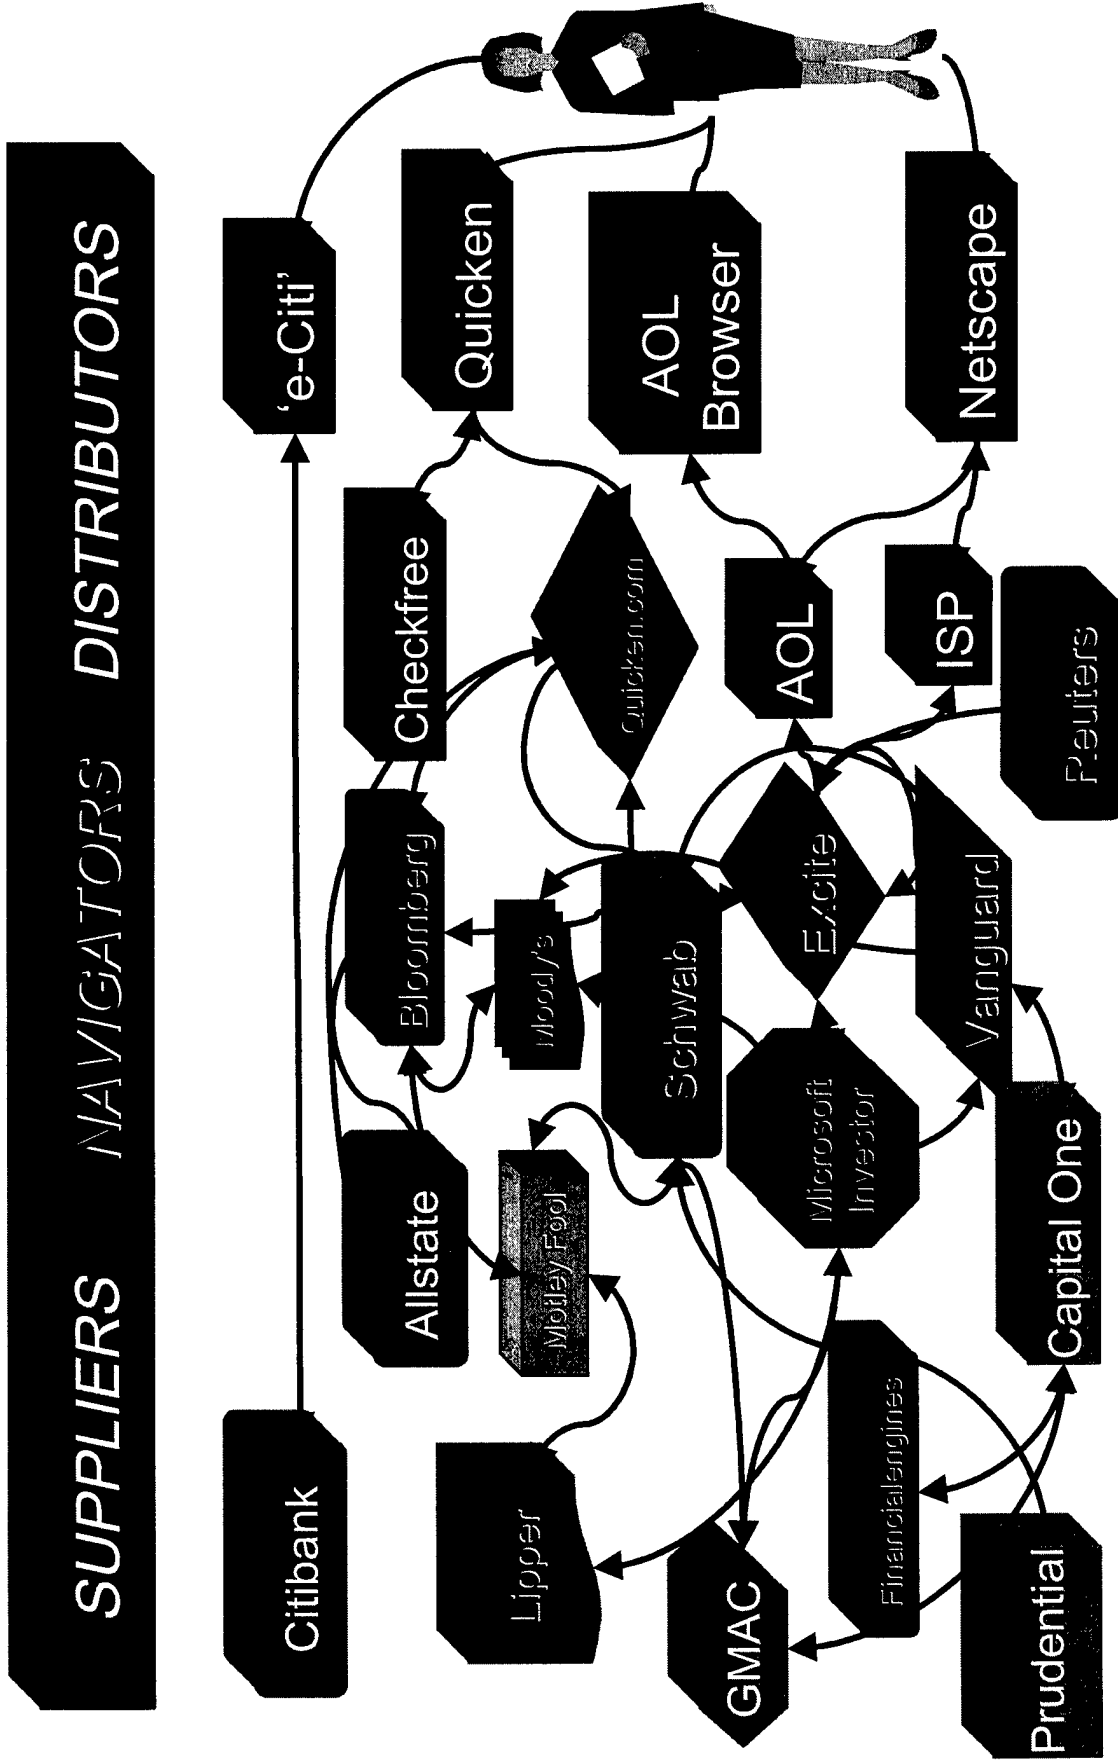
SUPPLIERS NAVIGATORS DISTRIBUTORS

Citibank
'e-Citi'
Quicken
AOL Browser
Netscape
Checkfree
Quicken.com
AOL
ISP
Reuters
Bloomberg
Moody's
Schwab
Excite
Vanguard
Allstate
Motley Fool
Microsoft Investor
Capital One
Lipper
Financialengines
GMAC
Prudential